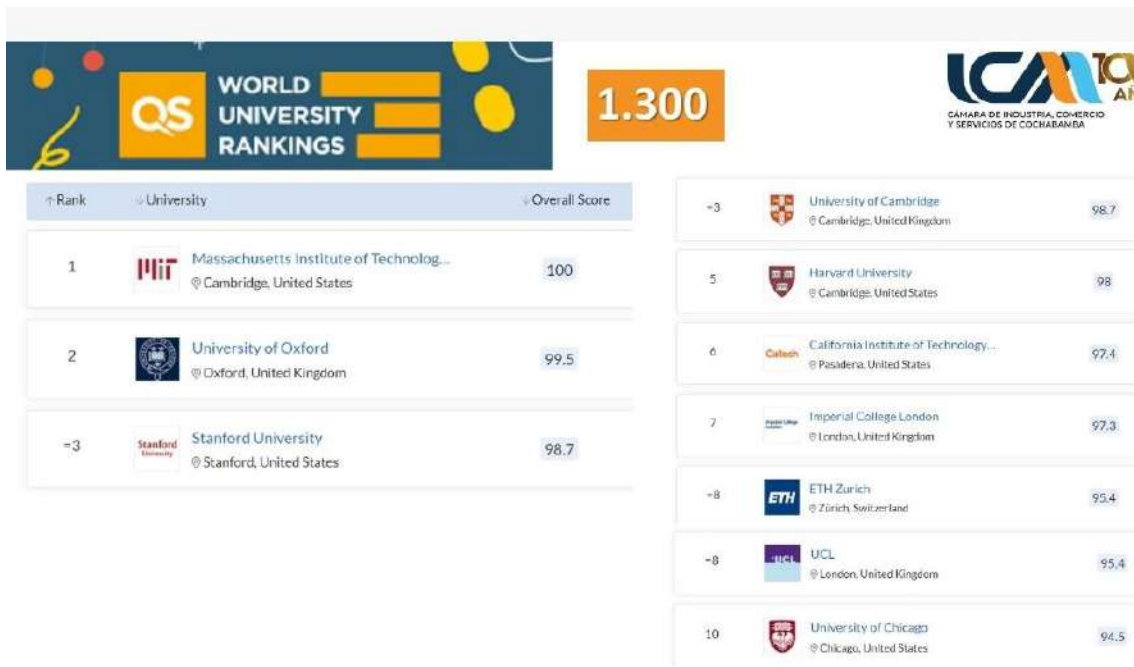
QS WORLD UNIVERSITY RANKINGS

1.300

ICAM 10 AÑ

CÁMARA DE INDUSTRIA, COMERCIO Y SERVICIOS DE COCHABAMBA

| Rank | University | Overall Score |
|---|---|---|
| 1 | MIT Massachusetts Institute of Technolog... Cambridge, United States | 100 |
| 2 | University of Oxford Oxford, United Kingdom | 99.5 |
| =3 | Stanford University Stanford, United States | 98.7 |
| =3 | University of Cambridge Cambridge, United Kingdom | 98.7 |
| 5 | Harvard University Cambridge, United States | 98 |
| 6 | Caltech California Institute of Technology... Pasadena, United States | 97.4 |
| 7 | Imperial College London London, United Kingdom | 97.3 |
| =8 | ETH ETH Zurich Zürich, Switzerland | 95.4 |
| =8 | UCL UCL London, United Kingdom | 95.4 |
| 10 | University of Chicago Chicago, United States | 94.5 |